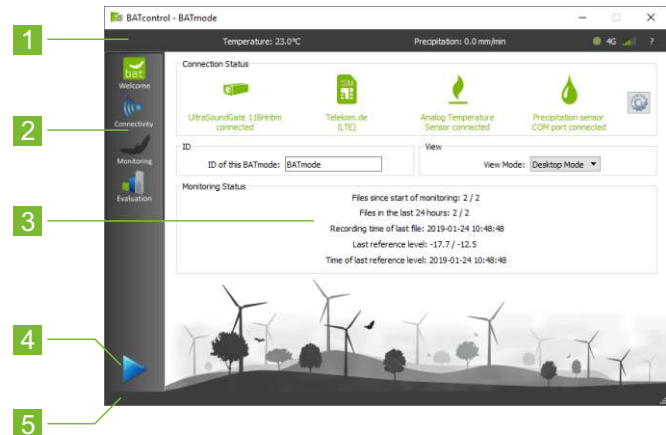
BATcontrol - BATmode

Temperature: 23.0°C

Precipitation: 0.0 mm/min

4G

?

1

2

3

4

5

bat

Welcome

Connectivity

Monitoring

Evaluation

Connection Status

UltraSoundGate 116Hnbm connected

SIM

Telekom.de (LTE)

Analog Temperature Sensor connected

Precipitation sensor COM port connected

ID

ID of this BATmode: BATmode

View

View Mode: Desktop Mode

Monitoring Status

Files since start of monitoring: 2 / 2

Files in the last 24 hours: 2 / 2

Recording time of last file: 2019-01-24 10:48:48

Last reference level: -17.7 / -12.5

Time of last reference level: 2019-01-24 10:48:48